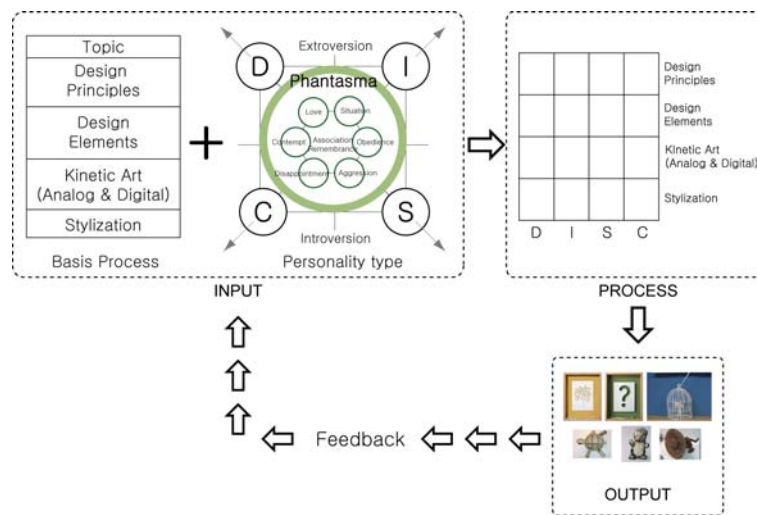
| Topic |
|---|
| Design Principles |
| Design Elements |
| Kinetic Art (Analog & Digital) |
| Stylization |

Basis Process

Extroversion

D

I

Phantasma

Love

Situation

Contempt

Association Remembrance

Obedience

Disappointment

Aggression

C

S

Introversion

Personality type

INPUT

| | | | |
|---|---|---|---|
| | | | |
| | | | |
| | | | |
| | | | |
| D | I | S | C |

Design Principles

Design Elements

Kinetic Art (Analog & Digital)

Stylization

PROCESS

?

OUTPUT

Feedback